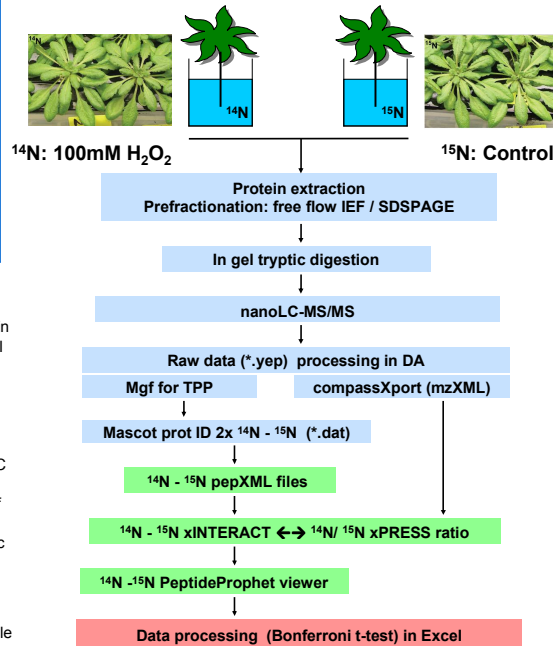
$^{14}N$

$^{14}N$

$^{15}N$

$^{15}N$

$^{14}N$: 100mM $H_2O_2$

$^{15}N$: Control

Protein extraction
Prefractionation: free flow IEF / SDSPAGE

In gel tryptic digestion

nanoLC-MS/MS

Raw data (*.yep) processing in DA

Mgf for TPP

compassXport (mzXML)

Mascot prot ID 2x $^{14}N$ - $^{15}N$ (*.dat)

$^{14}N$ - $^{15}N$ pepXML files

$^{14}N$ - $^{15}N$ xINTERACT ←→ $^{14}N$/ $^{15}N$ xPRESS ratio

$^{14}N$ -$^{15}N$ PeptideProphet viewer

Data processing (Bonferroni t-test) in Excel

n
l
C
c
le